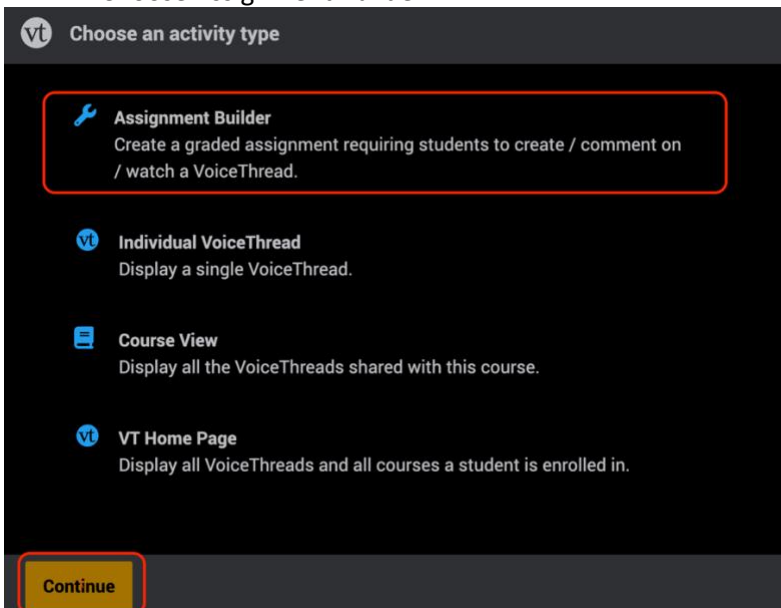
vt Choose an activity type

Assignment Builder
Create a graded assignment requiring students to create / comment on / watch a VoiceThread.

vt Individual VoiceThread
Display a single VoiceThread.

Course View
Display all the VoiceThreads shared with this course.

vt VT Home Page
Display all VoiceThreads and all courses a student is enrolled in.

Continue